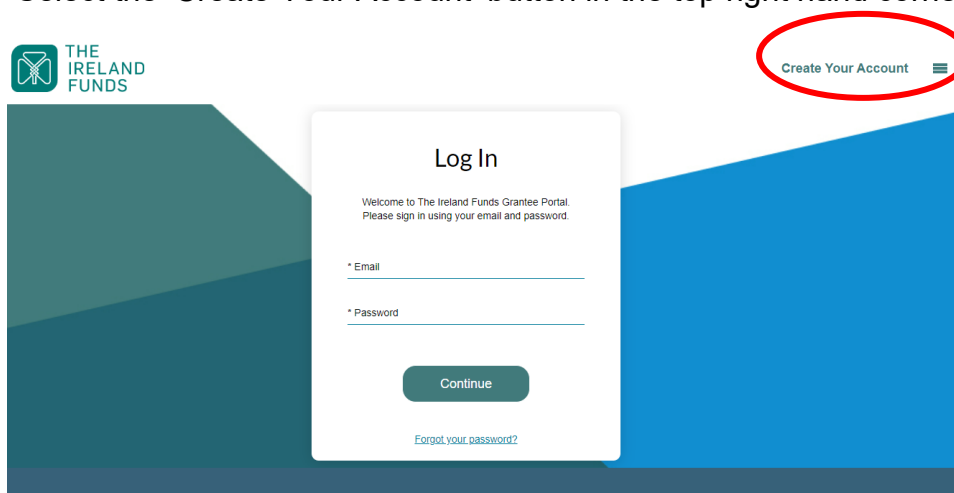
Select the "Create Your Account" button in the top right hand corne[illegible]

THE IRELAND FUNDS

Create Your Account

Log In

Welcome to The Ireland Funds Grantee Portal. Please sign in using your email and password.

* Email

* Password

Continue

Forgot your password?